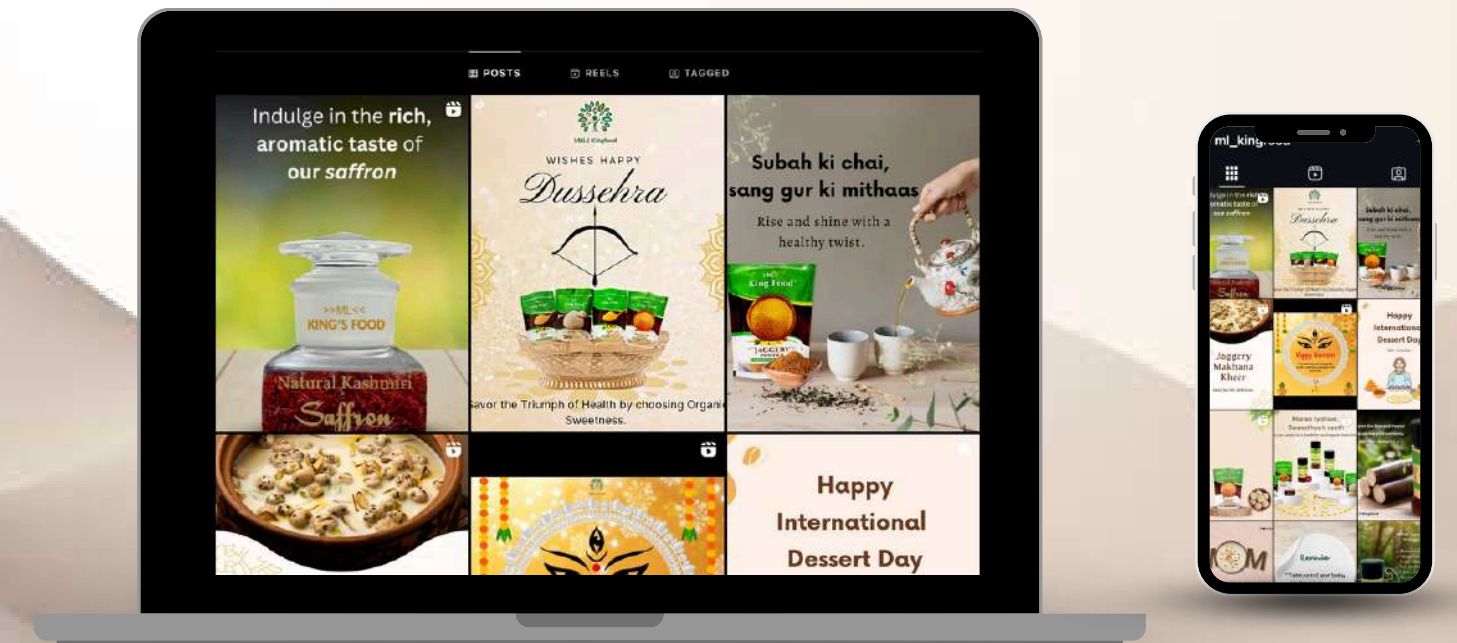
POSTS REELS TAGGED

Indulge in the rich, aromatic taste of our saffron

>>ML<< KING'S FOOD

Natural Kashmiri Saffron

ML King food

WISHES HAPPY

Dussehra

Savor the Triumph of Health by choosing Organic Sweetness.

Subah ki chai, sang gur ki mithaas

Rise and shine with a healthy twist.

ML King Food

JAGGERY

Happy International Dessert Day

ml_king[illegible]

Indulge in the rich, aromatic taste of our saffron

Dussehra

Subah ki chai, sang gur ki mithaas

Saffron

Jaggery Makhana Kheer

Happy Navratri

Happy International Dessert Day

Reminder